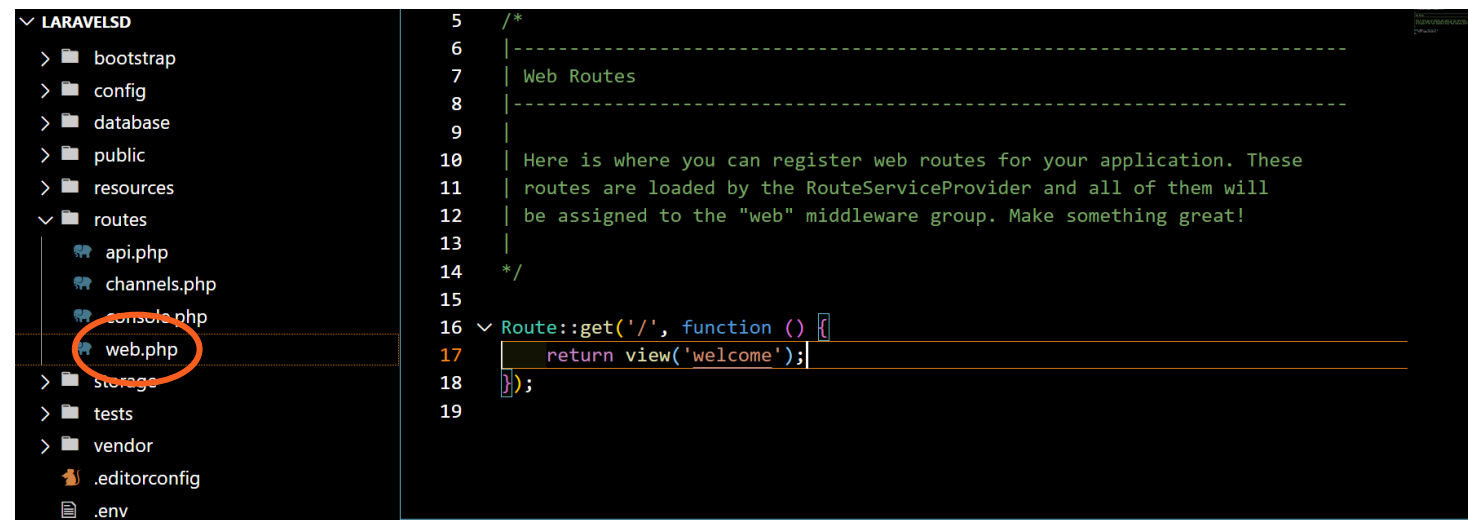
LARAVELSD
bootstrap
config
database
public
resources
routes
api.php
channels.php
console.php
web.php
storage
tests
vendor
.editorconfig
.env

5 /*
6 |--------------------------------------------------------------------------
7 | Web Routes
8 |--------------------------------------------------------------------------
9 |
10 | Here is where you can register web routes for your application. These
11 | routes are loaded by the RouteServiceProvider and all of them will
12 | be assigned to the "web" middleware group. Make something great!
13 |
14 */
15
16 Route::get('/', function () {
17     return view('welcome');
18 });
19